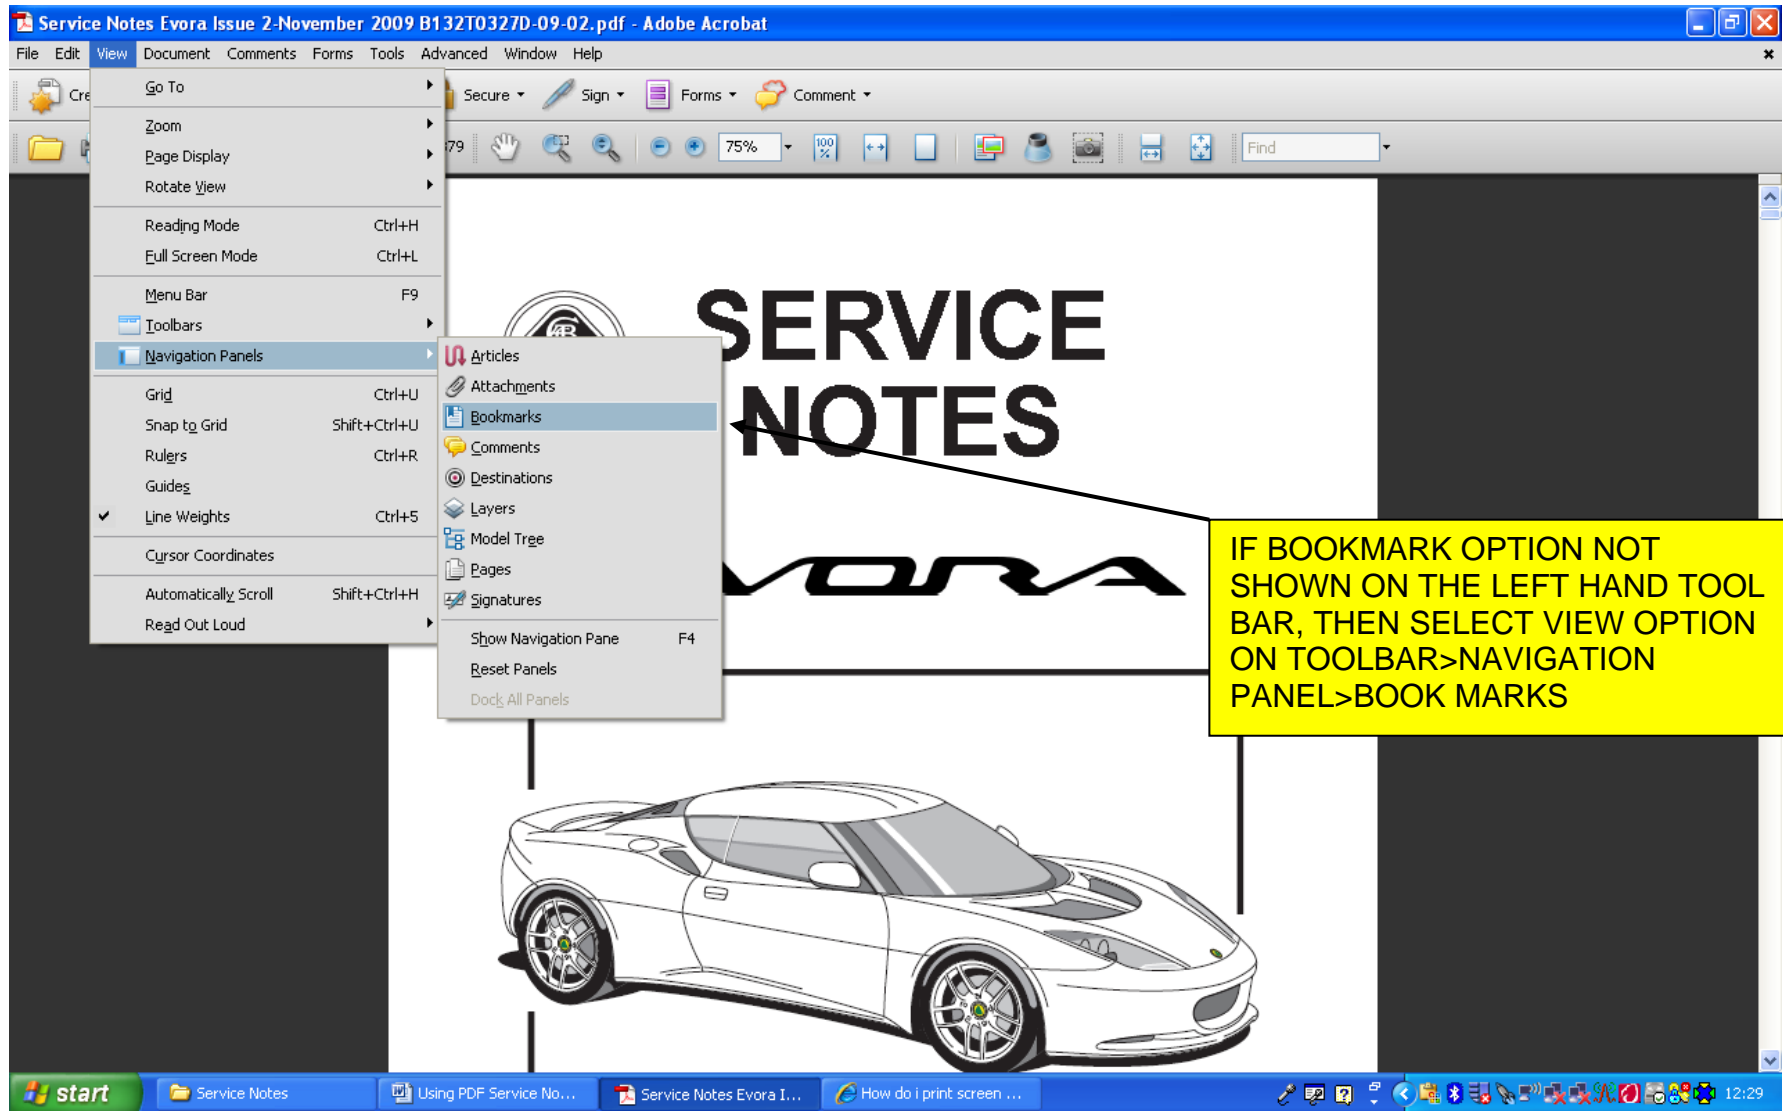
Service Notes Evora Issue 2-November 2009 B132T0327D-09-02.pdf - Adobe Acrobat

File Edit View Document Comments Forms Tools Advanced Window Help

Cre

Secure Sign Forms Comment

79 75% Find

Go To
Zoom
Page Display
Rotate View
Reading Mode Ctrl+H
Full Screen Mode Ctrl+L
Menu Bar F9
Toolbars
Navigation Panels
Grid Ctrl+U
Snap to Grid Shift+Ctrl+U
Rulers Ctrl+R
Guides
Line Weights Ctrl+5
Cursor Coordinates
Automatically Scroll Shift+Ctrl+H
Read Out Loud

Articles
Attachments
Bookmarks
Comments
Destinations
Layers
Model Tree
Pages
Signatures
Show Navigation Pane F4
Reset Panels
Dock All Panels

SERVICE NOTES

VORA

IF BOOKMARK OPTION NOT SHOWN ON THE LEFT HAND TOOL BAR, THEN SELECT VIEW OPTION ON TOOLBAR>NAVIGATION PANEL>BOOK MARKS

start Service Notes Using PDF Service No... Service Notes Evora I... How do i print screen ... 12:29